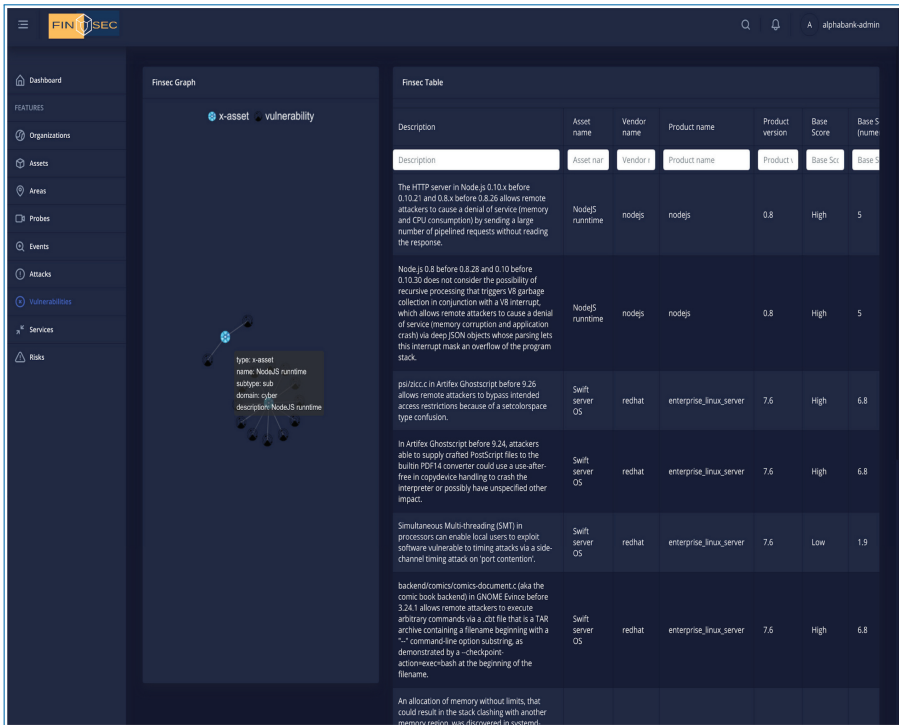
FIN SEC

A alphabank-admin

Dashboard

FEATURES

Organizations

Assets

Areas

Probes

Events

Attacks

Vulnerabilities

Services

Risks

Finsec Graph

x-asset vulnerability

type: x-asset
name: NodeJS runntime
subtype: sub
domain: cyber
description: NodeJS runntime

Finsec Table

| Description | Asset name | Vendor name | Product name | Product version | Base Score | Base S (nume |
|---|---|---|---|---|---|---|
| Description | Asset nar | Vendor r | Product name | Product v | Base Sco | Base S |
| The HTTP server in Node.js 0.10.x before 0.10.21 and 0.8.x before 0.8.26 allows remote attackers to cause a denial of service (memory and CPU consumption) by sending a large number of pipelined requests without reading the response. | NodeJS runntime | nodejs | nodejs | 0.8 | High | 5 |
| Node.js 0.8 before 0.8.28 and 0.10 before 0.10.30 does not consider the possibility of recursive processing that triggers V8 garbage collection in conjunction with a V8 interrupt, which allows remote attackers to cause a denial of service (memory corruption and application crash) via deep JSON objects whose parsing lets this interrupt mask an overflow of the program stack. | NodeJS runntime | nodejs | nodejs | 0.8 | High | 5 |
| psi/zicc.c in Artifex Ghostscript before 9.26 allows remote attackers to bypass intended access restrictions because of a setcolorspace type confusion. | Swift server OS | redhat | enterprise_linux_server | 7.6 | High | 6.8 |
| In Artifex Ghostscript before 9.24, attackers able to supply crafted PostScript files to the builtin PDF14 converter could use a use-after-free in copydevice handling to crash the interpreter or possibly have unspecified other impact. | Swift server OS | redhat | enterprise_linux_server | 7.6 | High | 6.8 |
| Simultaneous Multi-threading (SMT) in processors can enable local users to exploit software vulnerable to timing attacks via a side-channel timing attack on 'port contention'. | Swift server OS | redhat | enterprise_linux_server | 7.6 | Low | 1.9 |
| backend/comics/comics-document.c (aka the comic book backend) in GNOME Evince before 3.24.1 allows remote attackers to execute arbitrary commands via a .cbt file that is a TAR archive containing a filename beginning with a "--" command-line option substring, as demonstrated by a --checkpoint-action=exec=bash at the beginning of the filename. | Swift server OS | redhat | enterprise_linux_server | 7.6 | High | 6.8 |
| An allocation of memory without limits, that could result in the stack clashing with another memory region, was discovered in systemd- | | | | | | |